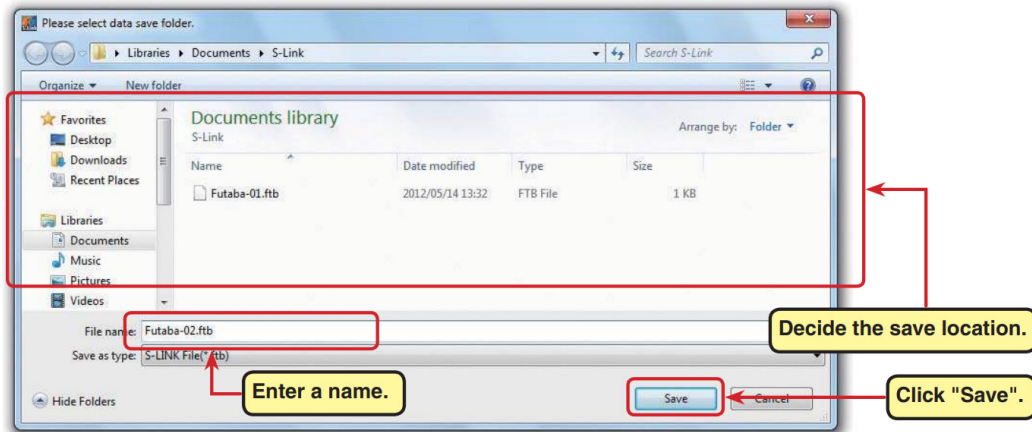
Please select data save folder.

Libraries ▸ Documents ▸ S-Link

Search S-Link

Organize ▾ New folder

Favorites
Desktop
Downloads
Recent Places

Libraries
Documents
Music
Pictures
Videos

Documents library
S-Link

Arrange by: Folder ▾

| Name | Date modified | Type | Size |
|---|---|---|---|
| Futaba-01.ftb | 2012/05/14 13:32 | FTB File | 1 KB |

File name: Futaba-02.ftb

Save as type: S-LINK File(*.ftb)

Hide Folders

Save Cancel

Decide the save location.

Enter a name.

Click "Save".